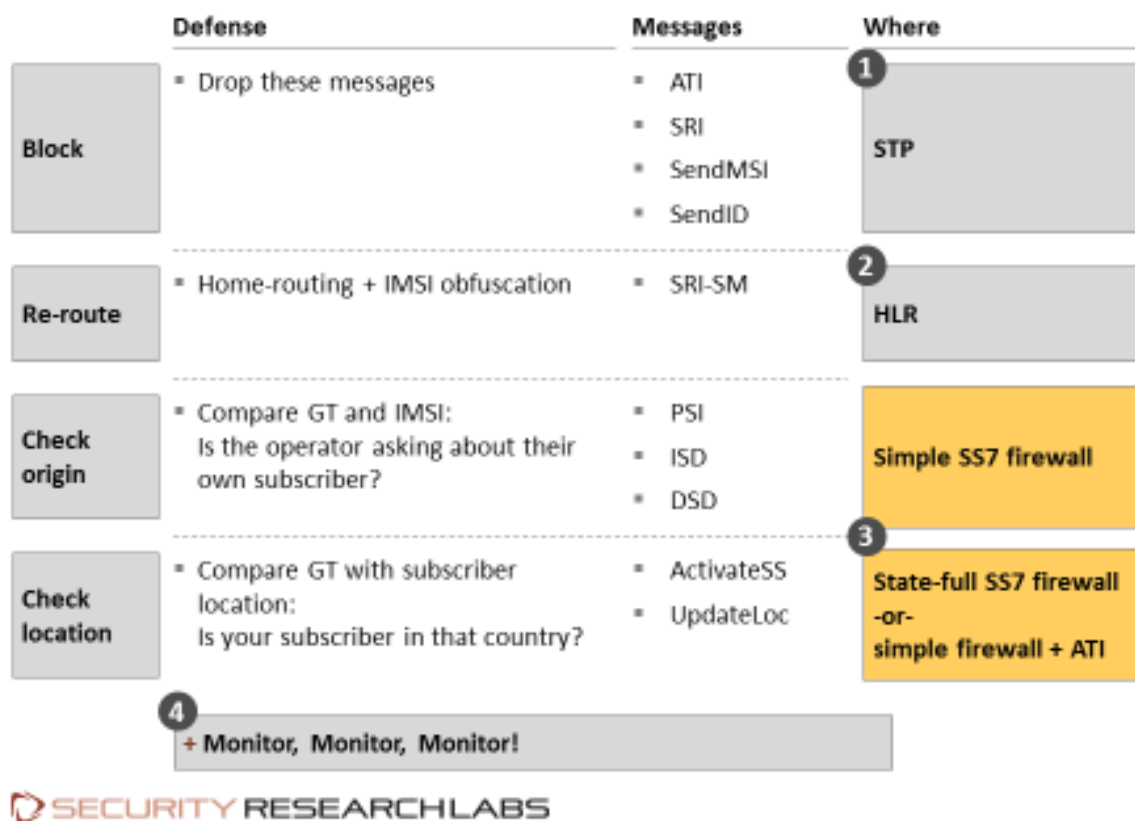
| | Defense | Messages | Where |
|---|---|---|---|
| Block | ▪ Drop these messages | ▪ ATI ▪ SRI ▪ SendMSI ▪ SendID | 1 STP |
| Re-route | ▪ Home-routing + IMSI obfuscation | ▪ SRI-SM | 2 HLR |
| Check origin | ▪ Compare GT and IMSI: Is the operator asking about their own subscriber? | ▪ PSI ▪ ISD ▪ DSD | Simple SS7 firewall |
| Check location | ▪ Compare GT with subscriber location: Is your subscriber in that country? | ▪ ActivateSS ▪ UpdateLoc | 3 State-full SS7 firewall -or- simple firewall + ATI |

4 + Monitor, Monitor, Monitor!

SECURITY RESEARCHLABS